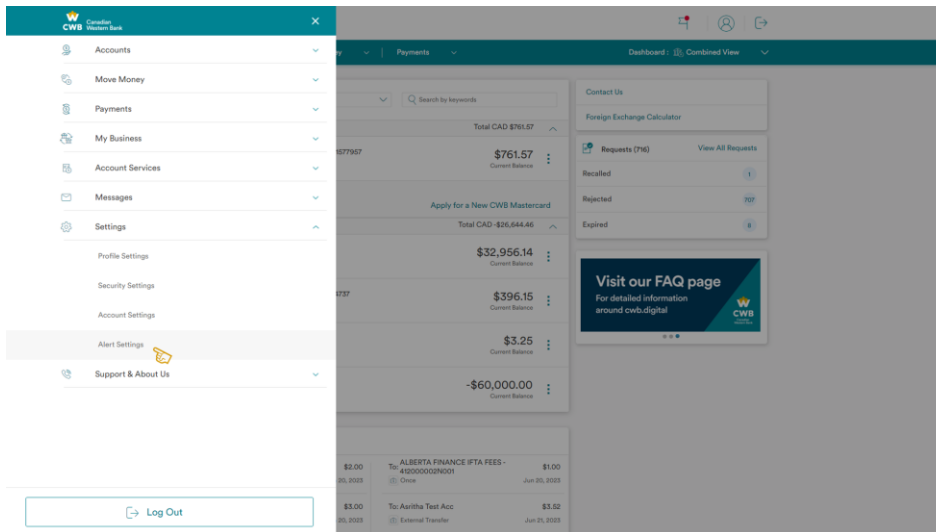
CWB Canadian Western Bank

Accounts

Move Money

Payments

My Business

Account Services

Messages

Settings

Profile Settings

Security Settings

Account Settings

Alert Settings

Support & About Us

Log Out

y | Payments | Dashboard : Combined View

Search by keywords

Total CAD $761.57

1577957

$761.57
Current Balance

Apply for a New CWB Mastercard

Total CAD -$26,644.46

$32,956.14
Current Balance

1737

$396.15
Current Balance

$3.25
Current Balance

-$60,000.00
Current Balance

$2.00
20, 2023

To: ALBERTA FINANCE IFTA FEES - 412000002N001
Once
$1.00
Jun 20, 2023

$3.00
20, 2023

To: Asritha Test Acc
External Transfer
$3.52
Jun 21, 2023

Contact Us

Foreign Exchange Calculator

Requests (716)
View All Requests

Recalled 1

Rejected 707

Expired 8

Visit our FAQ page
For detailed information around cwb.digital

CWB